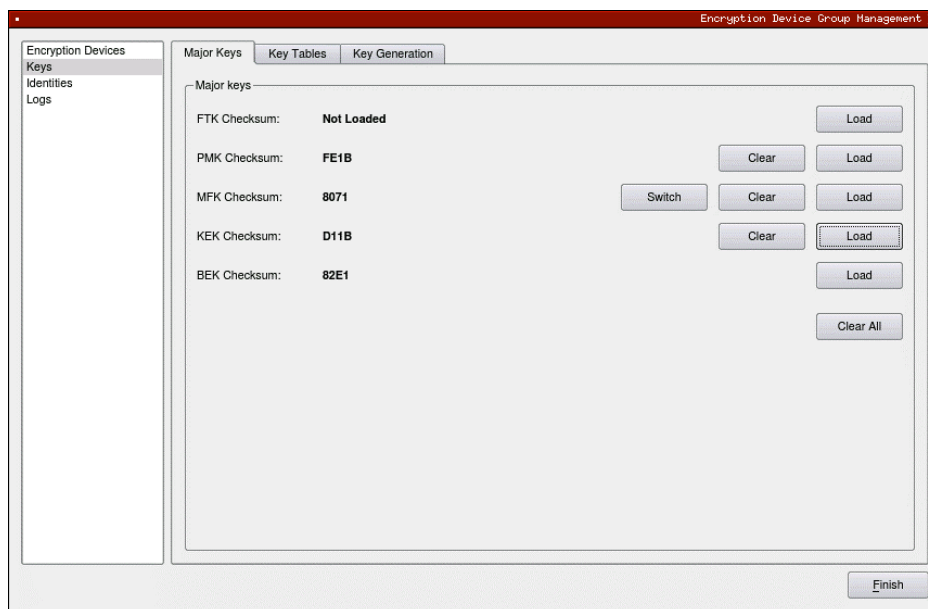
Encryption Device Group Management

Encryption Devices
Keys
Identities
Logs

Major Keys | Key Tables | Key Generation

Major keys

FTK Checksum: Not Loaded Load

PMK Checksum: FE1B Clear Load

MFK Checksum: 8071 Switch Clear Load

KEK Checksum: D11B Clear Load

BEK Checksum: 82E1 Load

Clear All

Finish